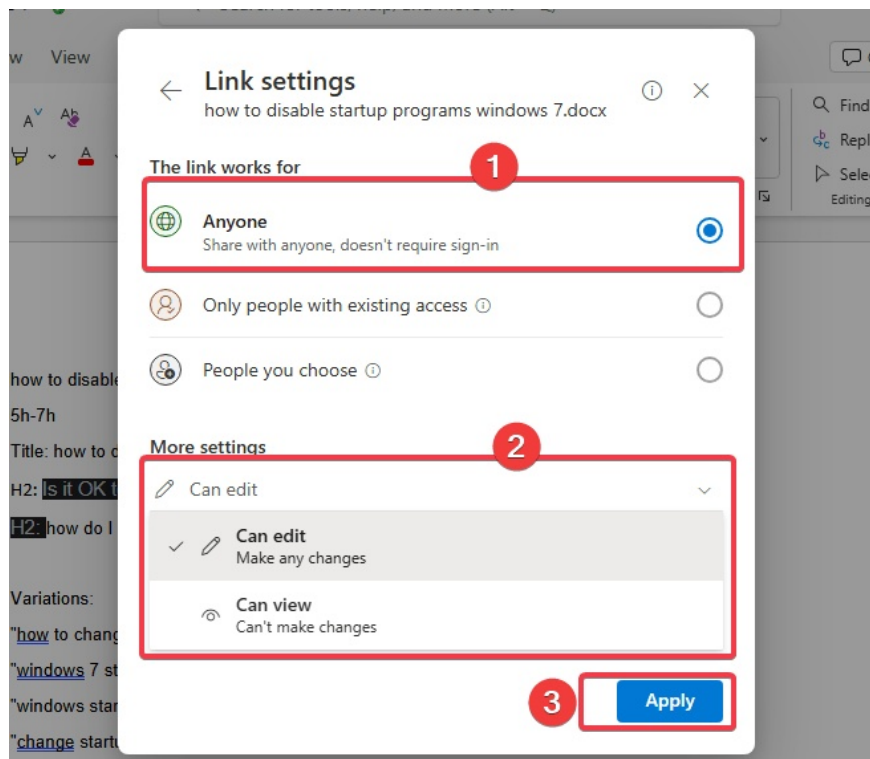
w View

Find
Repl
Sele
Editing

Link settings
how to disable startup programs windows 7.docx

The link works for
1
Anyone
Share with anyone, doesn't require sign-in
Only people with existing access ⓘ
People you choose ⓘ

how to disable
5h-7h
Title: how to c
H2: Is it OK t
H2: how do I

Variations:
"how to chang
"windows 7 st
"windows star
"change startu

More settings
2
Can edit
Can edit
Make any changes
Can view
Can't make changes

3
Apply